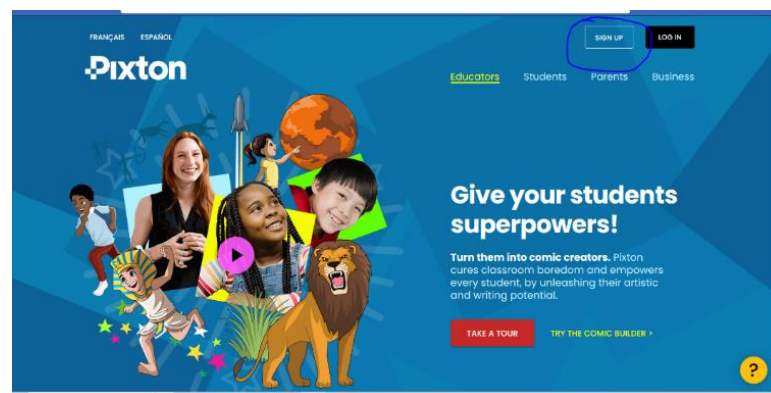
FRANÇAIS ESPAÑOL

Pixton

SIGN UP LOG IN

Educators Students Parents Business

Give your students superpowers!

**Turn them into comic creators.** Pixton cures classroom boredom and empowers every student, by unleashing their artistic and writing potential.

TAKE A TOUR TRY THE COMIC BUILDER >

?